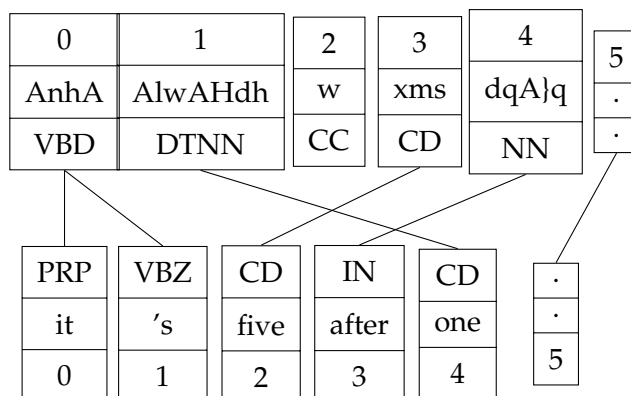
| 0 | 1 |
|---|---|
| AnhA | AlwAHdh |
| VBD | DTNN |

| 2 |
|---|
| w |
| CC |

| 3 |
|---|
| xms |
| CD |

| 4 |
|---|
| dqA}q |
| NN |

| 5 |
|---|
| . |
| . |

| PRP |
|---|
| it |
| 0 |

| VBZ |
|---|
| ’s |
| 1 |

| CD |
|---|
| five |
| 2 |

| IN |
|---|
| after |
| 3 |

| CD |
|---|
| one |
| 4 |

| . |
|---|
| . |
| 5 |